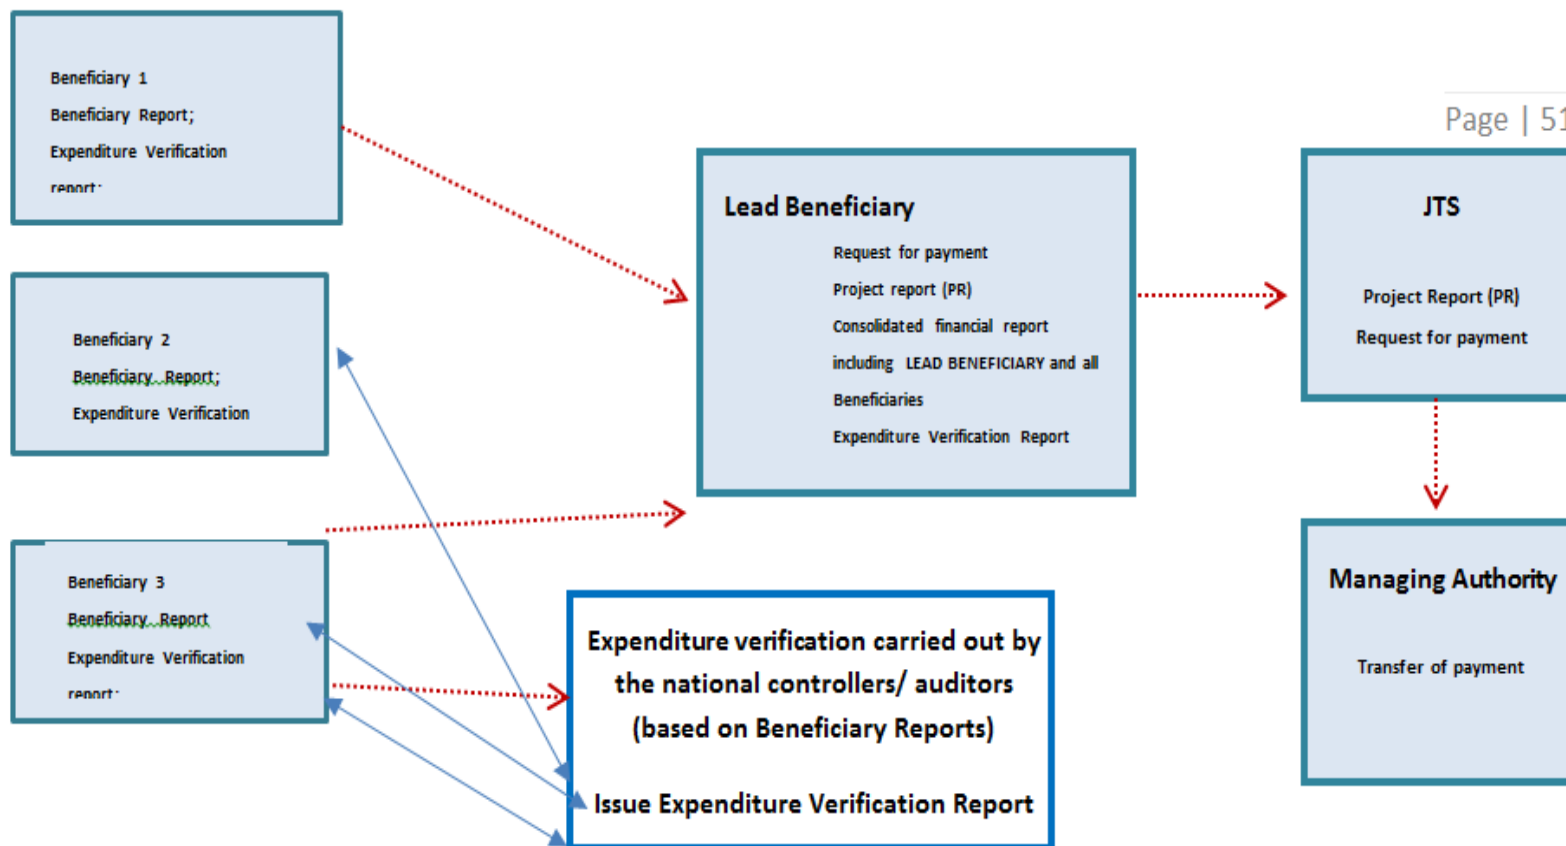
Beneficiary 1
Beneficiary Report;
Expenditure Verification
report;

Beneficiary 2
Beneficiary Report;
Expenditure Verification

Beneficiary 3
Beneficiary Report
Expenditure Verification
report;

Lead Beneficiary
Request for payment
Project report (PR)
Consolidated financial report including LEAD BENEFICIARY and all Beneficiaries
Expenditure Verification Report

Expenditure verification carried out by the national controllers/ auditors (based on Beneficiary Reports)

Issue Expenditure Verification Report

Page | 51

JTS
Project Report (PR)
Request for payment

Managing Authority
Transfer of payment